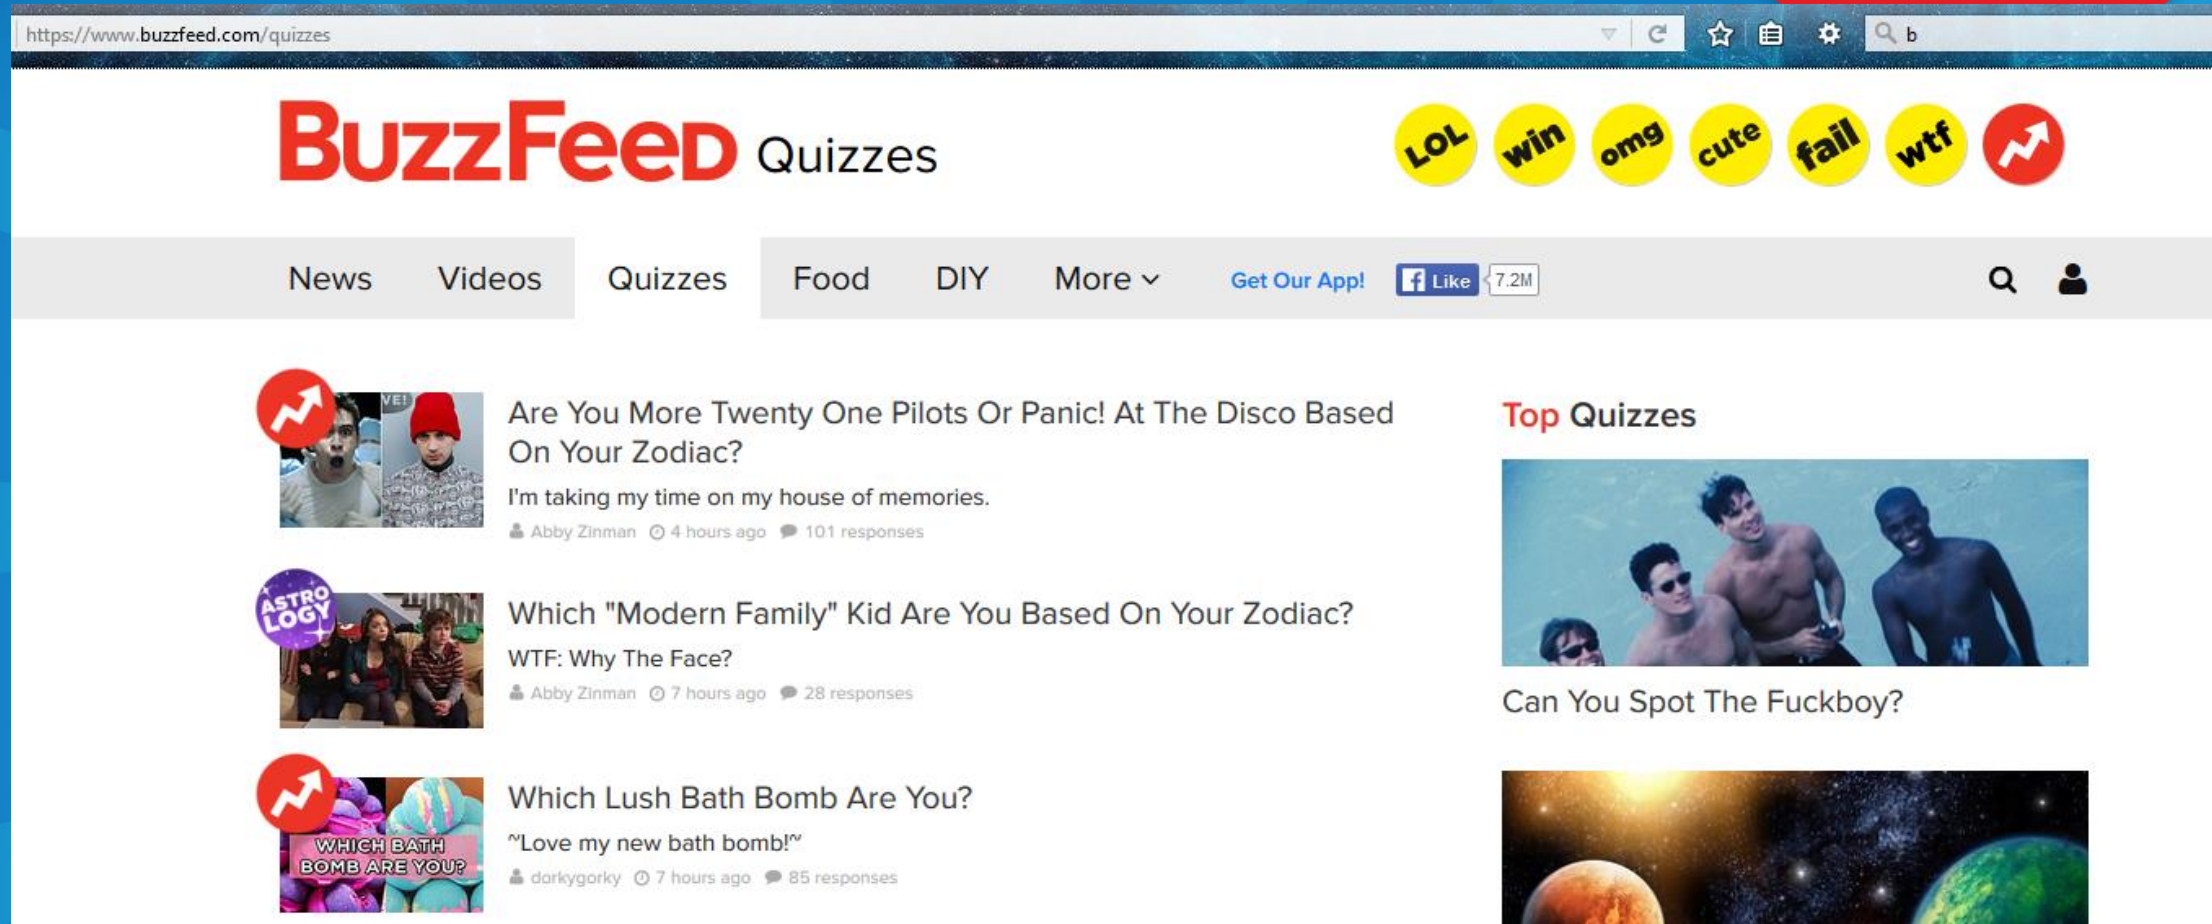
https://www.buzzfeed.com/quizzes

b

BuzzFeed Quizzes

LOL win omg cute fail wtf

News Videos Quizzes Food DIY More

Get Our App! Like 7.2M

Are You More Twenty One Pilots Or Panic! At The Disco Based On Your Zodiac?

I'm taking my time on my house of memories.

Abby Zinman 4 hours ago 101 responses

ASTRO LOGY

Which "Modern Family" Kid Are You Based On Your Zodiac?

WTF: Why The Face?

Abby Zinman 7 hours ago 28 responses

WHICH BATH BOMB ARE YOU?

Which Lush Bath Bomb Are You?

~Love my new bath bomb!~

dorkygorky 7 hours ago 85 responses

Top Quizzes

Can You Spot The Fuckboy?